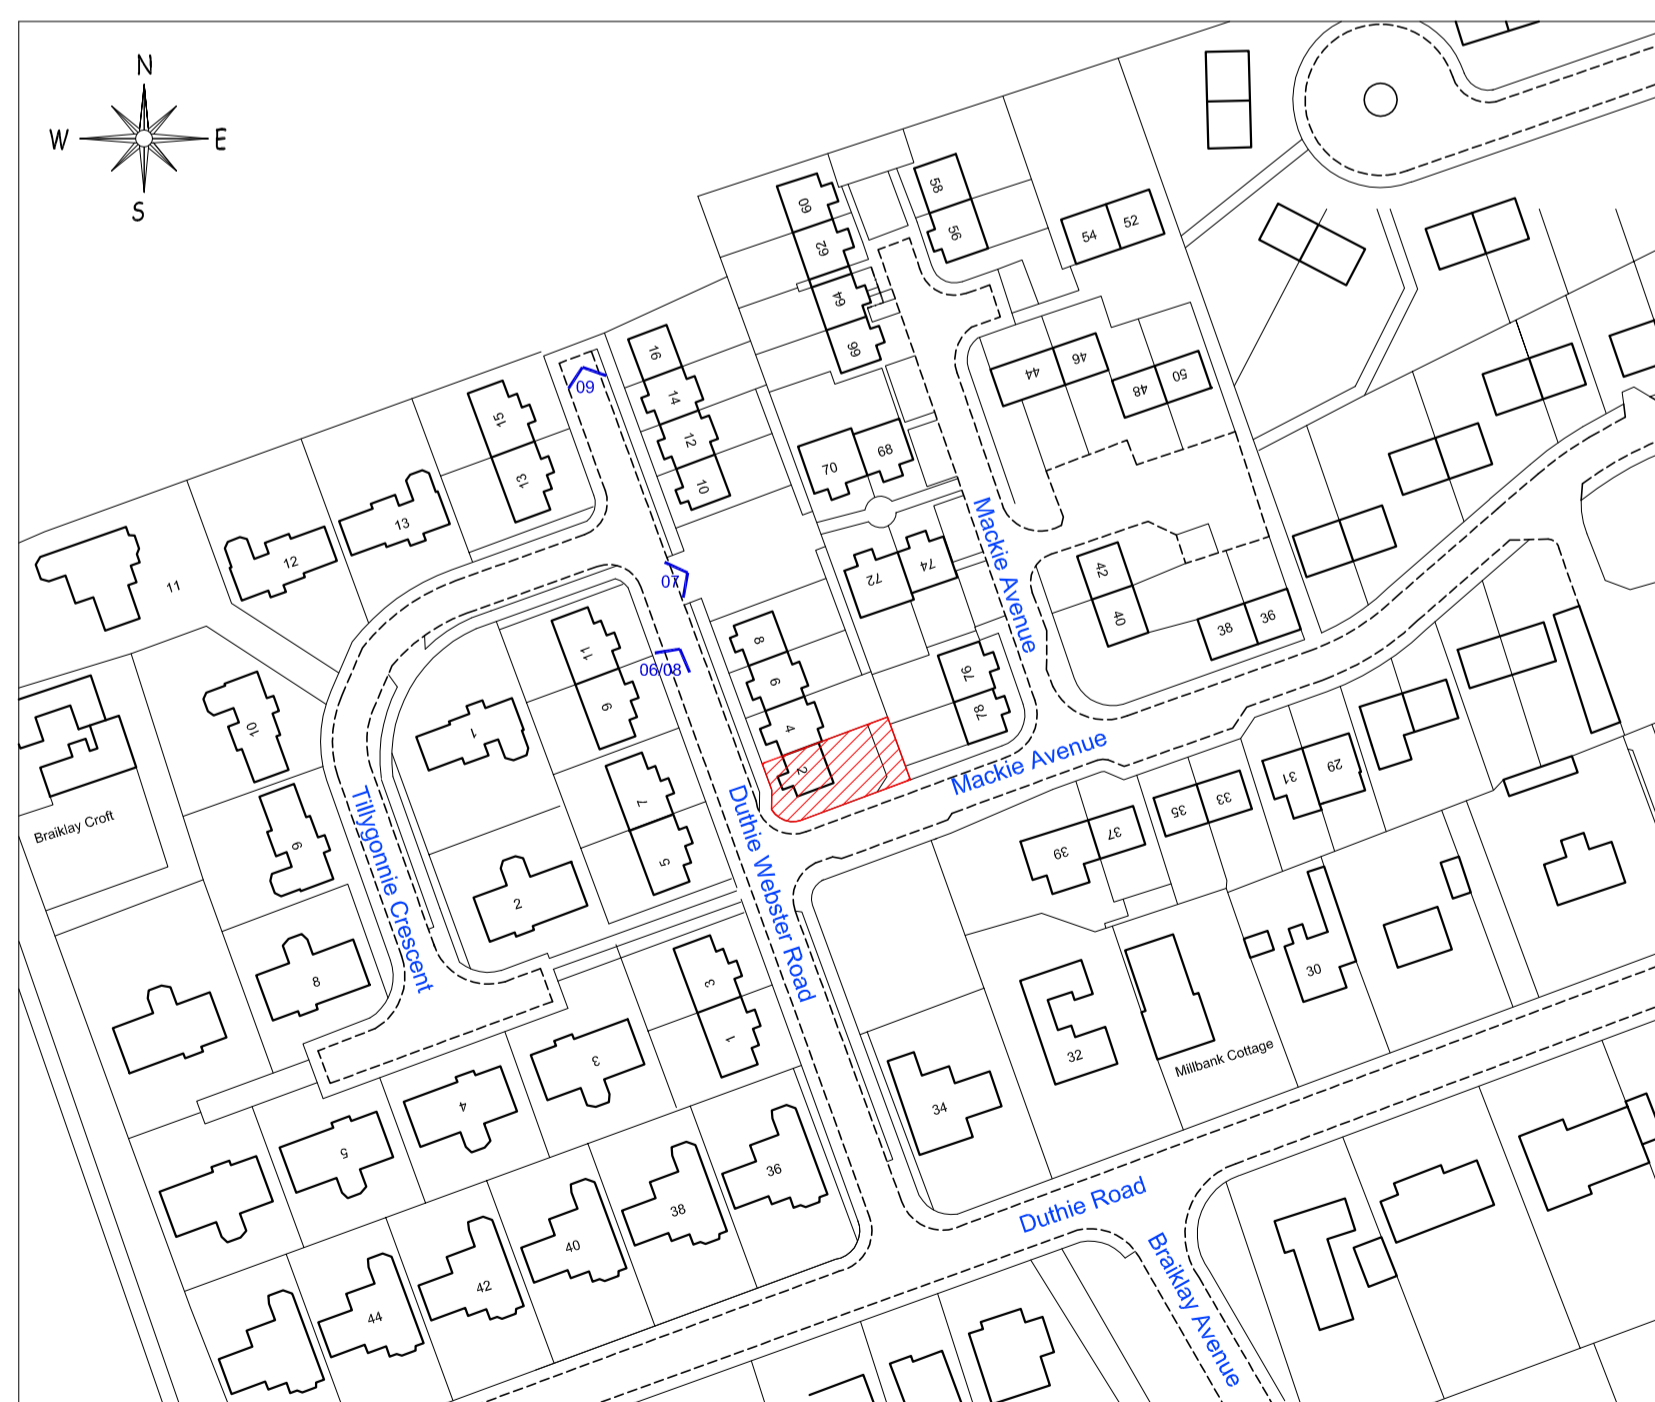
N
W
E
S

58
56
54
52
60
62
64
66
16
14
12
10
09
15
13
11
13
12
44
46
48
50
70
68
Mackie Avenue
42
40
38
36
07
72
74
8
6
4
2
06/08
11
9
1
10
9
Braiklay Croft
76
78
Mackie Avenue
Tillygonnie Crescent
Duthie Webster Road
7
5
2
8
3
1
39
37
35
33
31
29
32
34
30
Millbank Cottage
3
4
5
36
38
40
42
44
Duthie Road
Braiklay Avenue